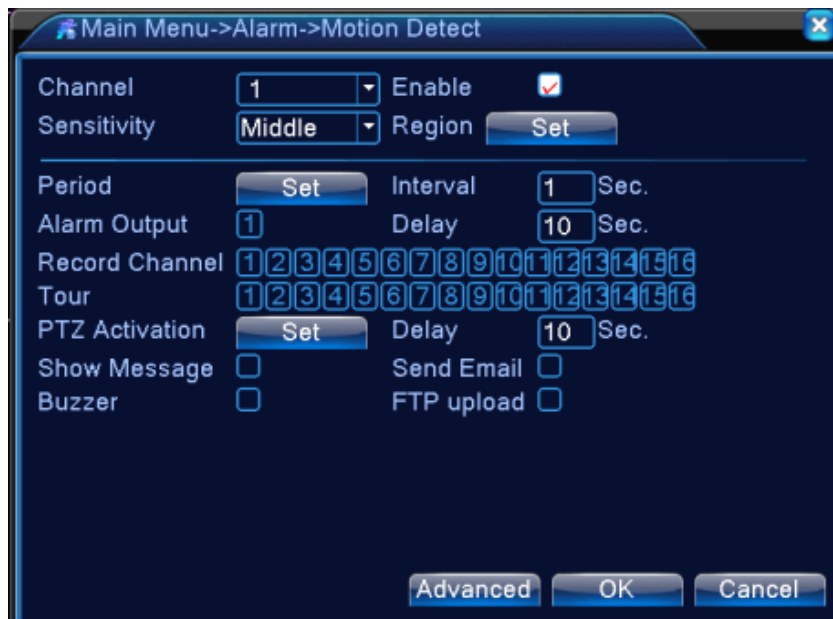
Main Menu->Alarm->Motion Detect

Channel 1 Enable
Sensitivity Middle Region Set

Period Set Interval 1 Sec.
Alarm Output 1 Delay 10 Sec.
Record Channel 1 2 3 4 5 6 7 8 9 10 11 12 13 14 15 16
Tour 1 2 3 4 5 6 7 8 9 10 11 12 13 14 15 16
PTZ Activation Set Delay 10 Sec.
Show Message Send Email
Buzzer FTP upload

Advanced OK Cancel